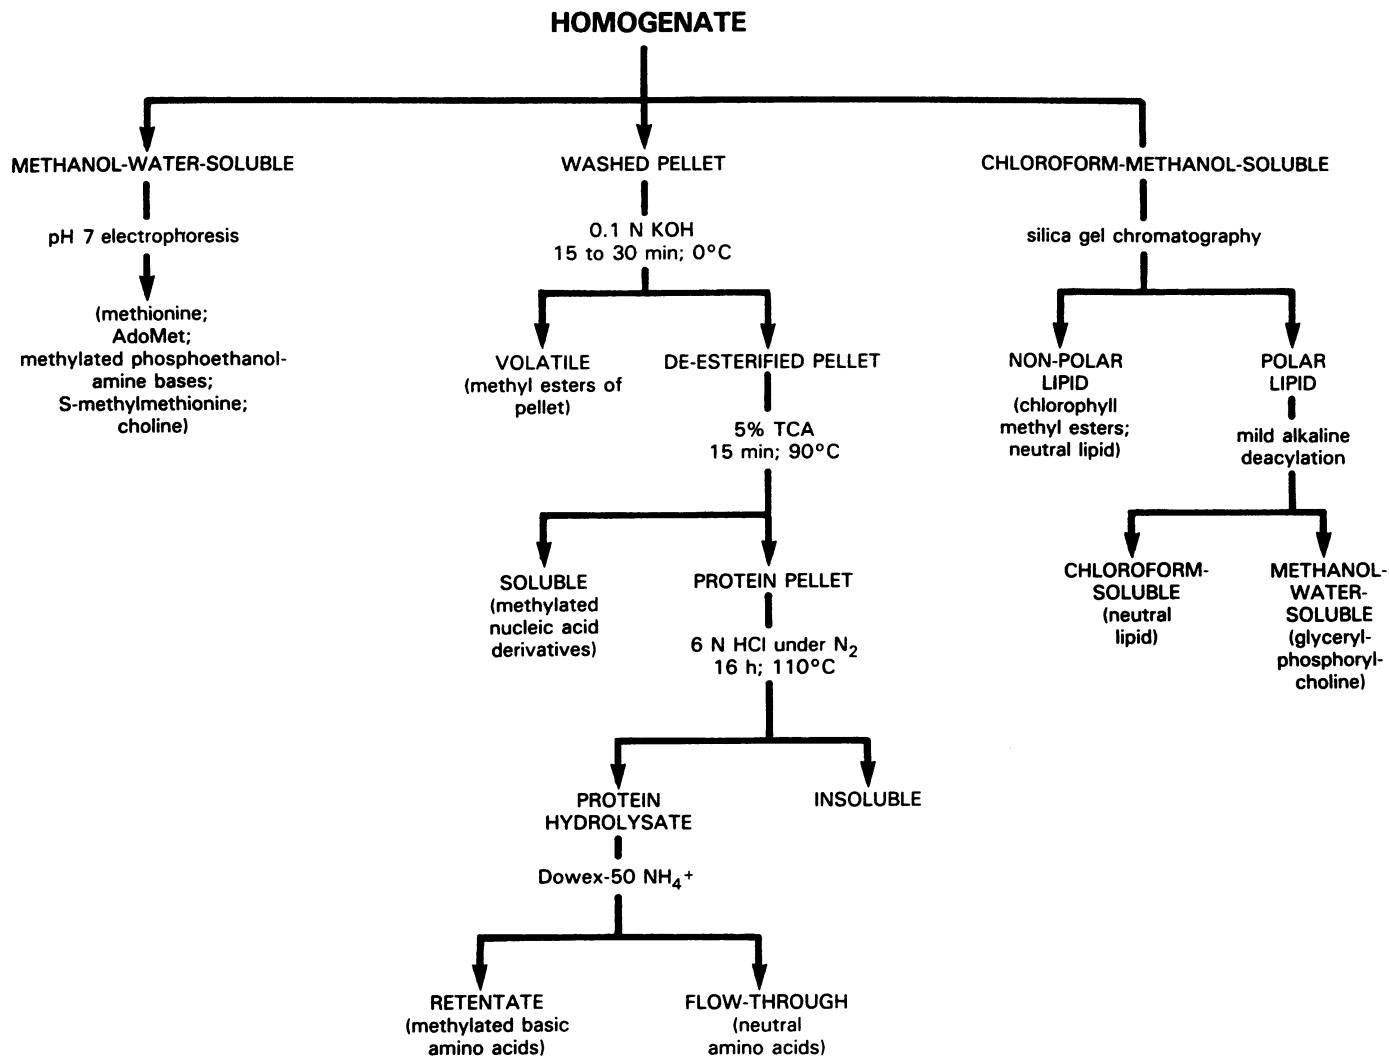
HOMOGENATE

METHANOL-WATER-SOLUBLE

pH 7 electrophoresis

(methionine; AdoMet; methylated phosphoethanolamine bases; S-methylmethionine; choline)

WASHED PELLET

0.1 N KOH
15 to 30 min; 0°C

VOLATILE (methyl esters of pellet)

DE-ESTERIFIED PELLET

5% TCA
15 min; 90°C

SOLUBLE (methylated nucleic acid derivatives)

PROTEIN PELLET

6 N HCl under $N_2$
16 h; 110°C

PROTEIN HYDROLYSATE

Dowex-50 $NH_4^+$

RETENTATE (methylated basic amino acids)

FLOW-THROUGH (neutral amino acids)

INSOLUBLE

CHLOROFORM-METHANOL-SOLUBLE

silica gel chromatography

NON-POLAR LIPID (chlorophyll methyl esters; neutral lipid)

POLAR LIPID

mild alkaline deacylation

CHLOROFORM-SOLUBLE (neutral lipid)

METHANOL-WATER-SOLUBLE (glycerylphosphorylcholine)